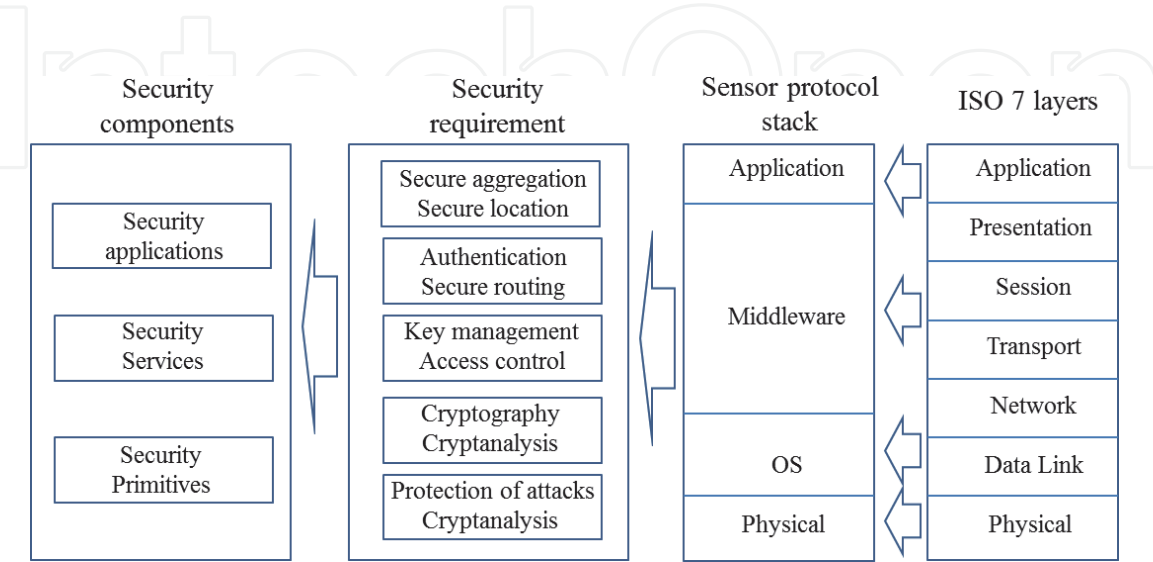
Security components

Security applications

Security Services

Security Primitives

Security requirement

Secure aggregation Secure location

Authentication Secure routing

Key management Access control

Cryptography Cryptanalysis

Protection of attacks Cryptanalysis

Sensor protocol stack

Application

Middleware

OS

Physical

ISO 7 layers

Application

Presentation

Session

Transport

Network

Data Link

Physical